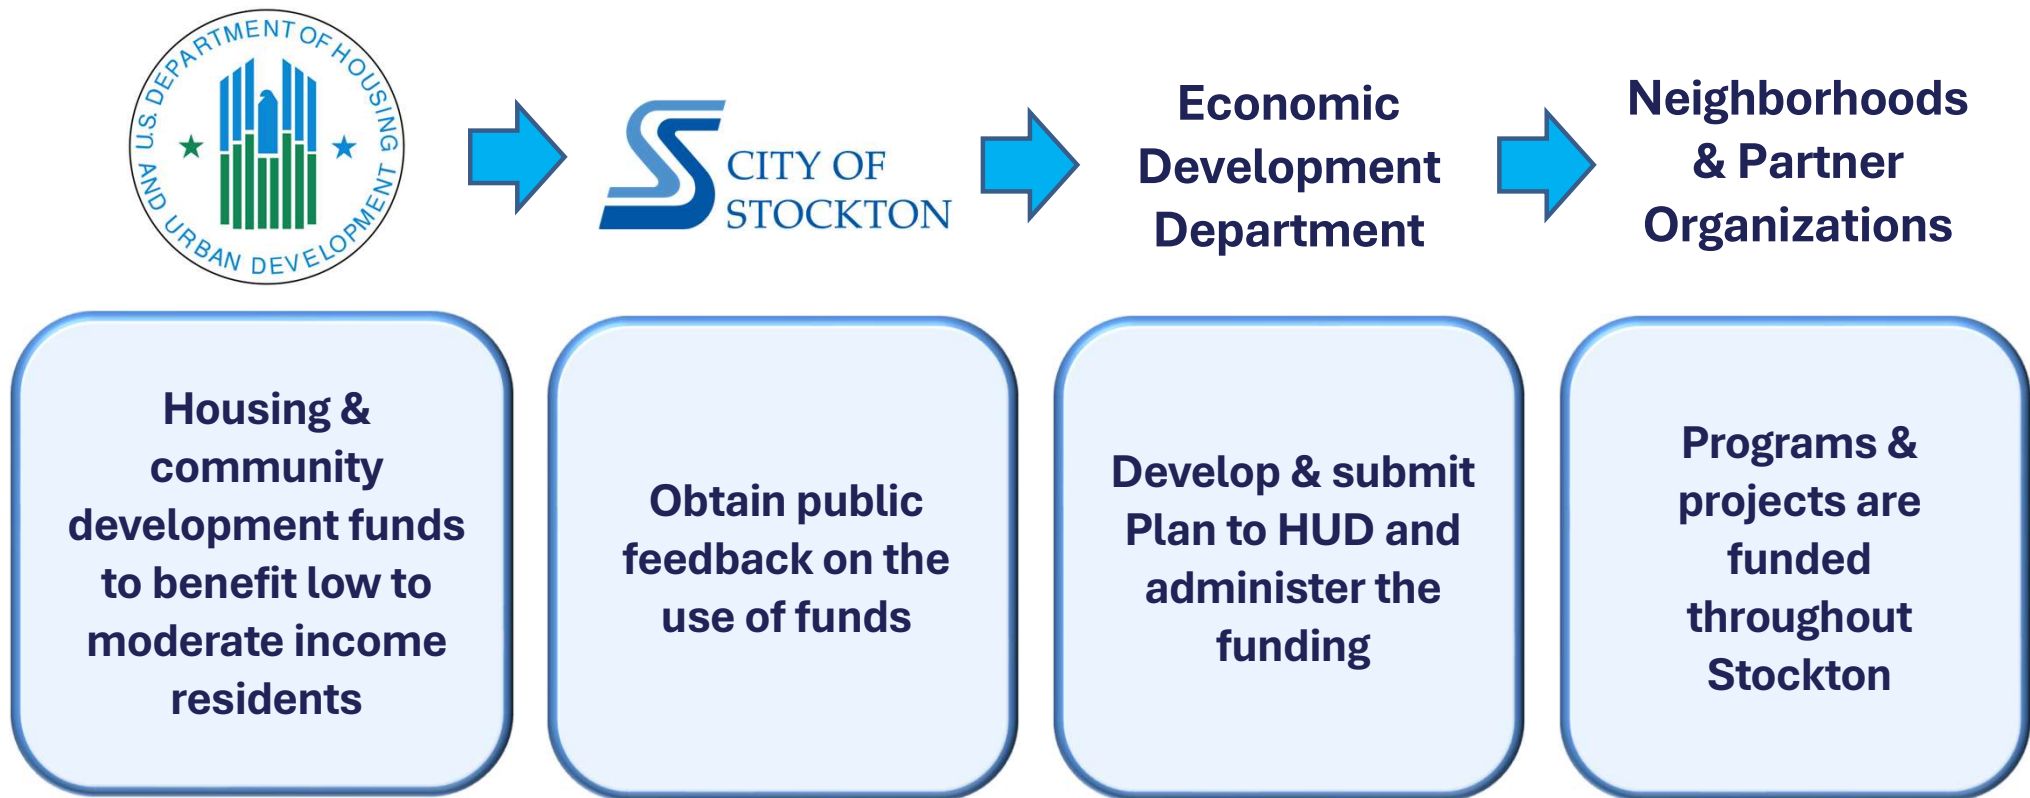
U.S. DEPARTMENT OF HOUSING AND URBAN DEVELOPMENT

CITY OF STOCKTON

Economic Development Department

Neighborhoods & Partner Organizations

Housing & community development funds to benefit low to moderate income residents

Obtain public feedback on the use of funds

Develop & submit Plan to HUD and administer the funding

Programs & projects are funded throughout Stockton